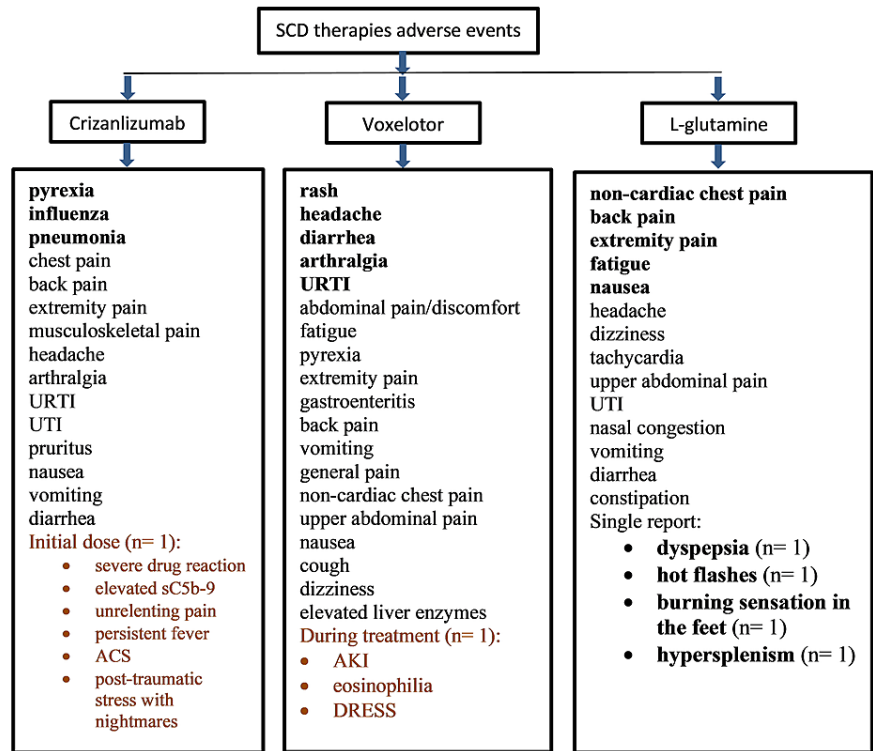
SCD therapies adverse events

Crizanlizumab

**pyrexia**
**influenza**
**pneumonia**
chest pain
back pain
extremity pain
musculoskeletal pain
headache
arthralgia
URTI
UTI
pruritus
nausea
vomiting
diarrhea
Initial dose (n= 1):
- severe drug reaction
- elevated sC5b-9
- unrelenting pain
- persistent fever
- ACS
- post-traumatic stress with nightmares

Voxelotor

**rash**
**headache**
**diarrhea**
**arthralgia**
**URTI**
abdominal pain/discomfort
fatigue
pyrexia
extremity pain
gastroenteritis
back pain
vomiting
general pain
non-cardiac chest pain
upper abdominal pain
nausea
cough
dizziness
elevated liver enzymes
During treatment (n= 1):
- AKI
- eosinophilia
- DRESS

L-glutamine

**non-cardiac chest pain**
**back pain**
**extremity pain**
**fatigue**
**nausea**
headache
dizziness
tachycardia
upper abdominal pain
UTI
nasal congestion
vomiting
diarrhea
constipation
Single report:
- **dyspepsia** (n= 1)
- **hot flashes** (n= 1)
- **burning sensation in the feet** (n= 1)
- **hypersplenism** (n= 1)